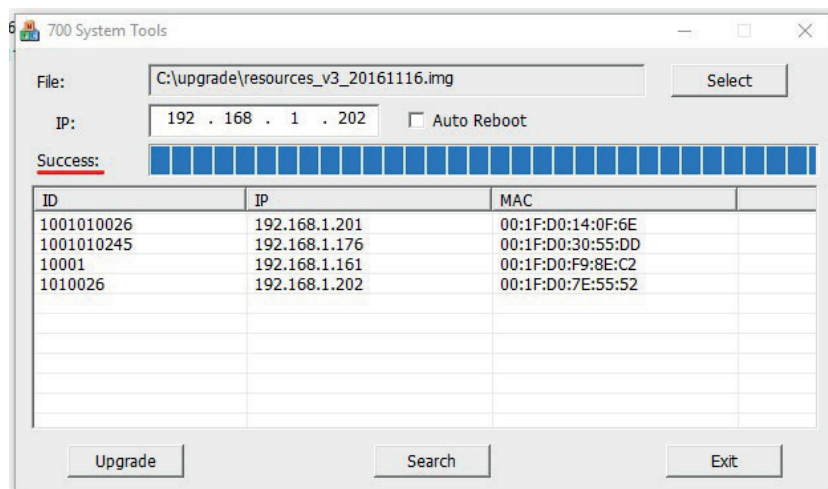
6

700 System Tools

File: C:\upgrade\resources_v3_20161116.img Select

IP: 192 . 168 . 1 . 202 Auto Reboot

Success:

| ID | IP | MAC |
|---|---|---|
| 1001010026 | 192.168.1.201 | 00:1F:D0:14:0F:6E |
| 1001010245 | 192.168.1.176 | 00:1F:D0:30:55:DD |
| 10001 | 192.168.1.161 | 00:1F:D0:F9:8E:C2 |
| 1010026 | 192.168.1.202 | 00:1F:D0:7E:55:52 |

Upgrade Search Exit